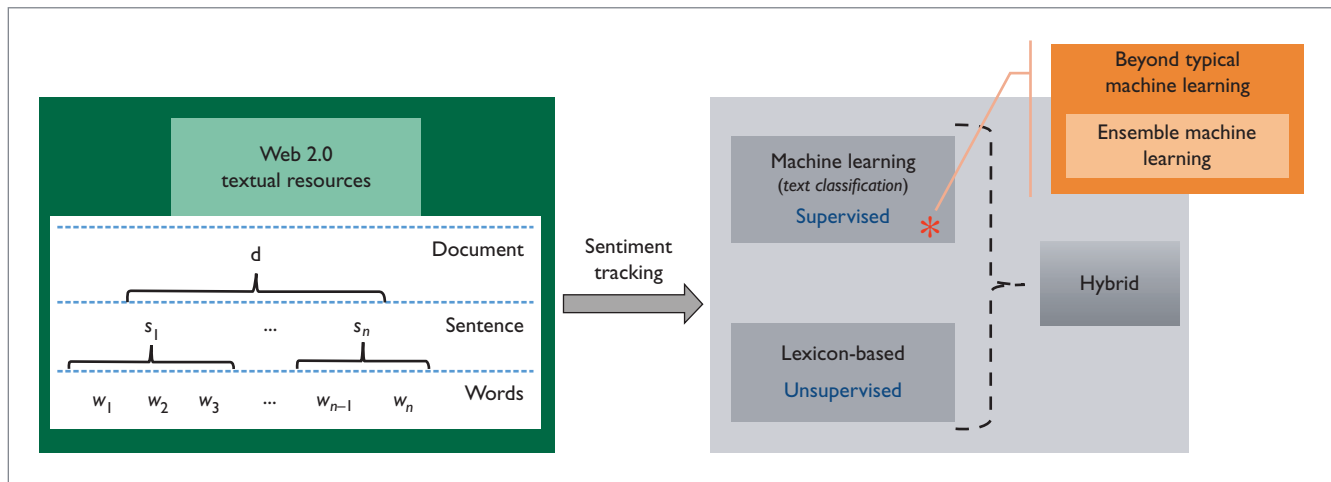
Web 2.0 textual resources

Document

d

Sentence

$s_1$ ... $s_n$

Words

$w_1$ $w_2$ $w_3$ ... $w_{n-1}$ $w_n$

Sentiment tracking

Machine learning (*text classification*)

Supervised

*

Lexicon-based

Unsupervised

Hybrid

Beyond typical machine learning

Ensemble machine learning